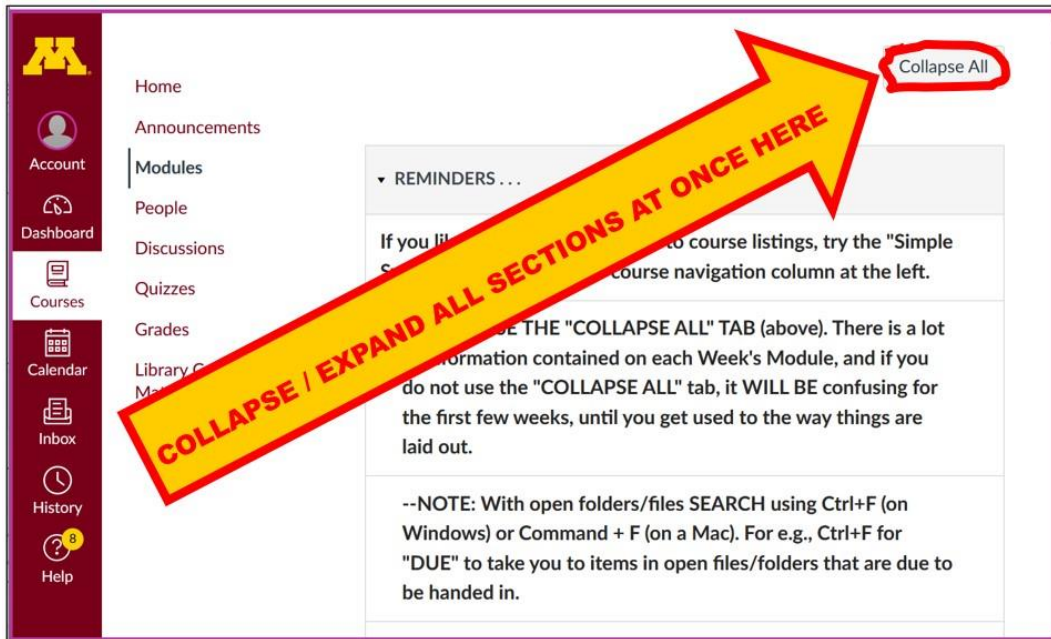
Account

Dashboard

Courses

Calendar

Inbox

History

8

Help

Home

Announcements

Modules

People

Discussions

Quizzes

Grades

Library C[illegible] Ma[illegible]

Collapse All

COLLAPSE / EXPAND ALL SECTIONS AT ONCE HERE

▾ REMINDERS . . .

If you li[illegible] to course listings, try the "Simple S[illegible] course navigation column at the left.

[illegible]E THE "COLLAPSE ALL" TAB (above). There is a lot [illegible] information contained on each Week's Module, and if you do not use the "COLLAPSE ALL" tab, it WILL BE confusing for the first few weeks, until you get used to the way things are laid out.

--NOTE: With open folders/files SEARCH using Ctrl+F (on Windows) or Command + F (on a Mac). For e.g., Ctrl+F for "DUE" to take you to items in open files/folders that are due to be handed in.